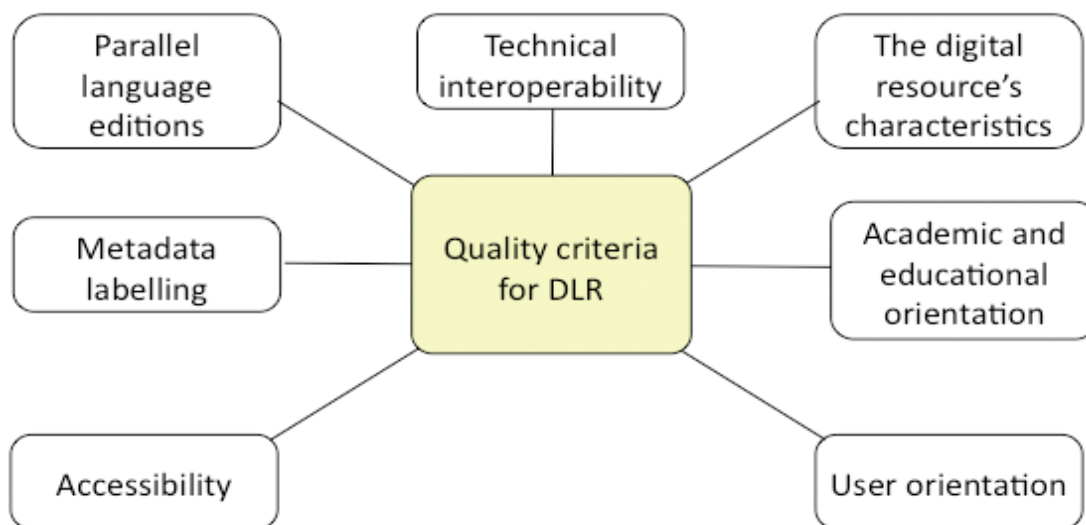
Parallel language editions

Technical interoperability

The digital resource's characteristics

Metadata labelling

Quality criteria for DLR

Academic and educational orientation

Accessibility

User orientation